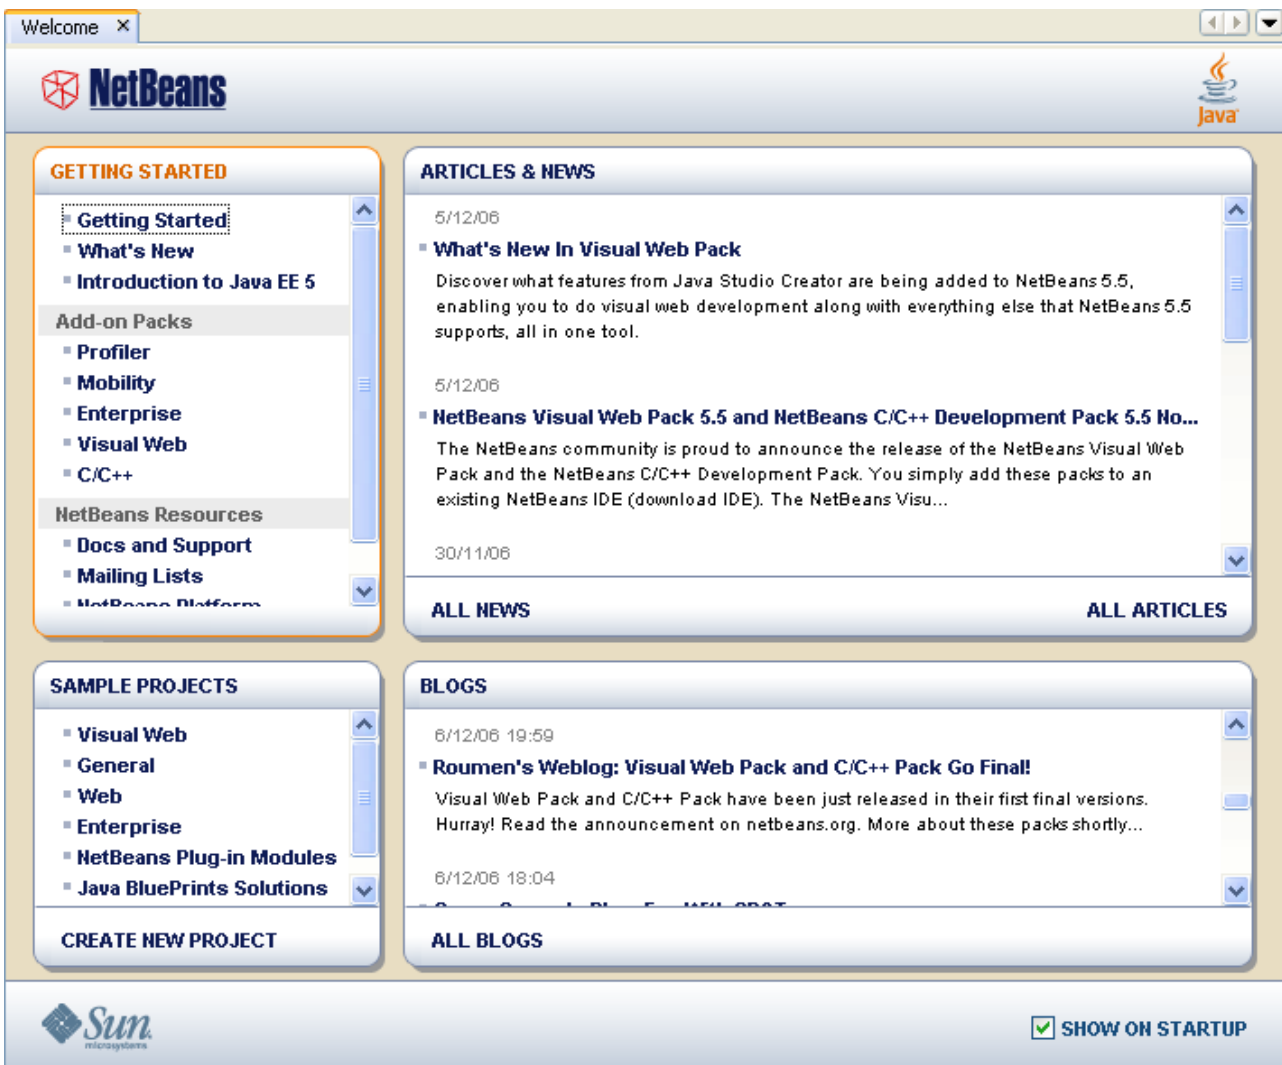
Welcome ×

NetBeans

Java

GETTING STARTED

Getting Started
What's New
Introduction to Java EE 5

Add-on Packs
Profiler
Mobility
Enterprise
Visual Web
C/C++

NetBeans Resources
Docs and Support
Mailing Lists
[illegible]

ARTICLES & NEWS

5/12/06
What's New In Visual Web Pack
Discover what features from Java Studio Creator are being added to NetBeans 5.5, enabling you to do visual web development along with everything else that NetBeans 5.5 supports, all in one tool.

5/12/06
NetBeans Visual Web Pack 5.5 and NetBeans C/C++ Development Pack 5.5 No...
The NetBeans community is proud to announce the release of the NetBeans Visual Web Pack and the NetBeans C/C++ Development Pack. You simply add these packs to an existing NetBeans IDE (download IDE). The NetBeans Visu...

30/11/06

ALL NEWS
ALL ARTICLES

SAMPLE PROJECTS

Visual Web
General
Web
Enterprise
NetBeans Plug-in Modules
Java BluePrints Solutions

CREATE NEW PROJECT

BLOGS

6/12/06 19:59
Roumen's Weblog: Visual Web Pack and C/C++ Pack Go Final!
Visual Web Pack and C/C++ Pack have been just released in their first final versions. Hurray! Read the announcement on netbeans.org. More about these packs shortly...

6/12/06 18:04
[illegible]

ALL BLOGS

Sun microsystems

SHOW ON STARTUP